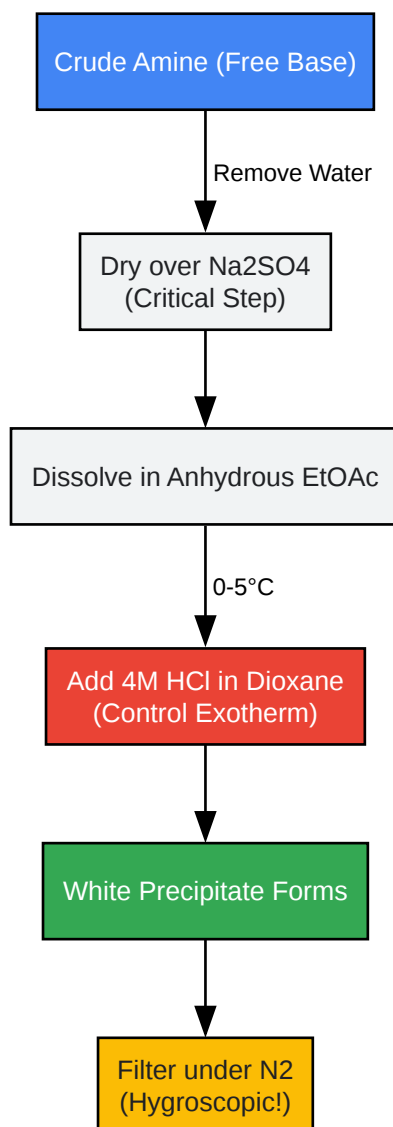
Crude Amine (Free Base)

Remove Water

Dry over Na2SO4
(Critical Step)

Dissolve in Anhydrous EtOAc

0-5°C

Add 4M HCl in Dioxane
(Control Exotherm)

White Precipitate Forms

Filter under N2
(Hygroscopic!)